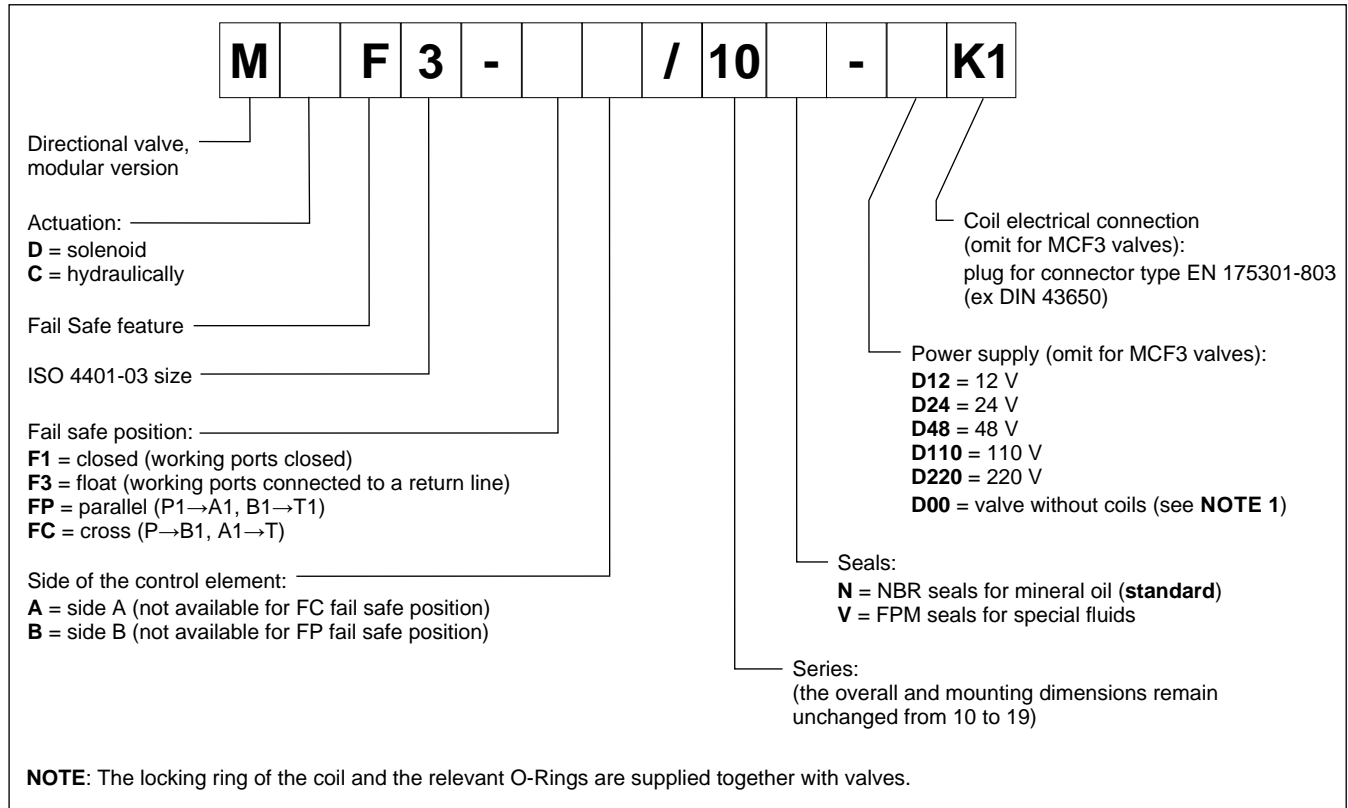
| M | | F | 3 | - | | | / | 10 | | - | | K1 |
|---|---|---|---|---|---|---|---|---|---|---|---|---|

Directional valve, modular version

Actuation:
**D** = solenoid
**C** = hydraulically

Fail Safe feature

ISO 4401-03 size

Fail safe position:
**F1** = closed (working ports closed)
**F3** = float (working ports connected to a return line)
**FP** = parallel (P1→A1, B1→T1)
**FC** = cross (P→B1, A1→T)

Side of the control element:
**A** = side A (not available for FC fail safe position)
**B** = side B (not available for FP fail safe position)

Coil electrical connection (omit for MCF3 valves): plug for connector type EN 175301-803 (ex DIN 43650)

Power supply (omit for MCF3 valves):
**D12** = 12 V
**D24** = 24 V
**D48** = 48 V
**D110** = 110 V
**D220** = 220 V
**D00** = valve without coils (see **NOTE 1**)

Seals:
**N** = NBR seals for mineral oil (**standard**)
**V** = FPM seals for special fluids

Series:
(the overall and mounting dimensions remain unchanged from 10 to 19)

**NOTE**: The locking ring of the coil and the relevant O-Rings are supplied together with valves.